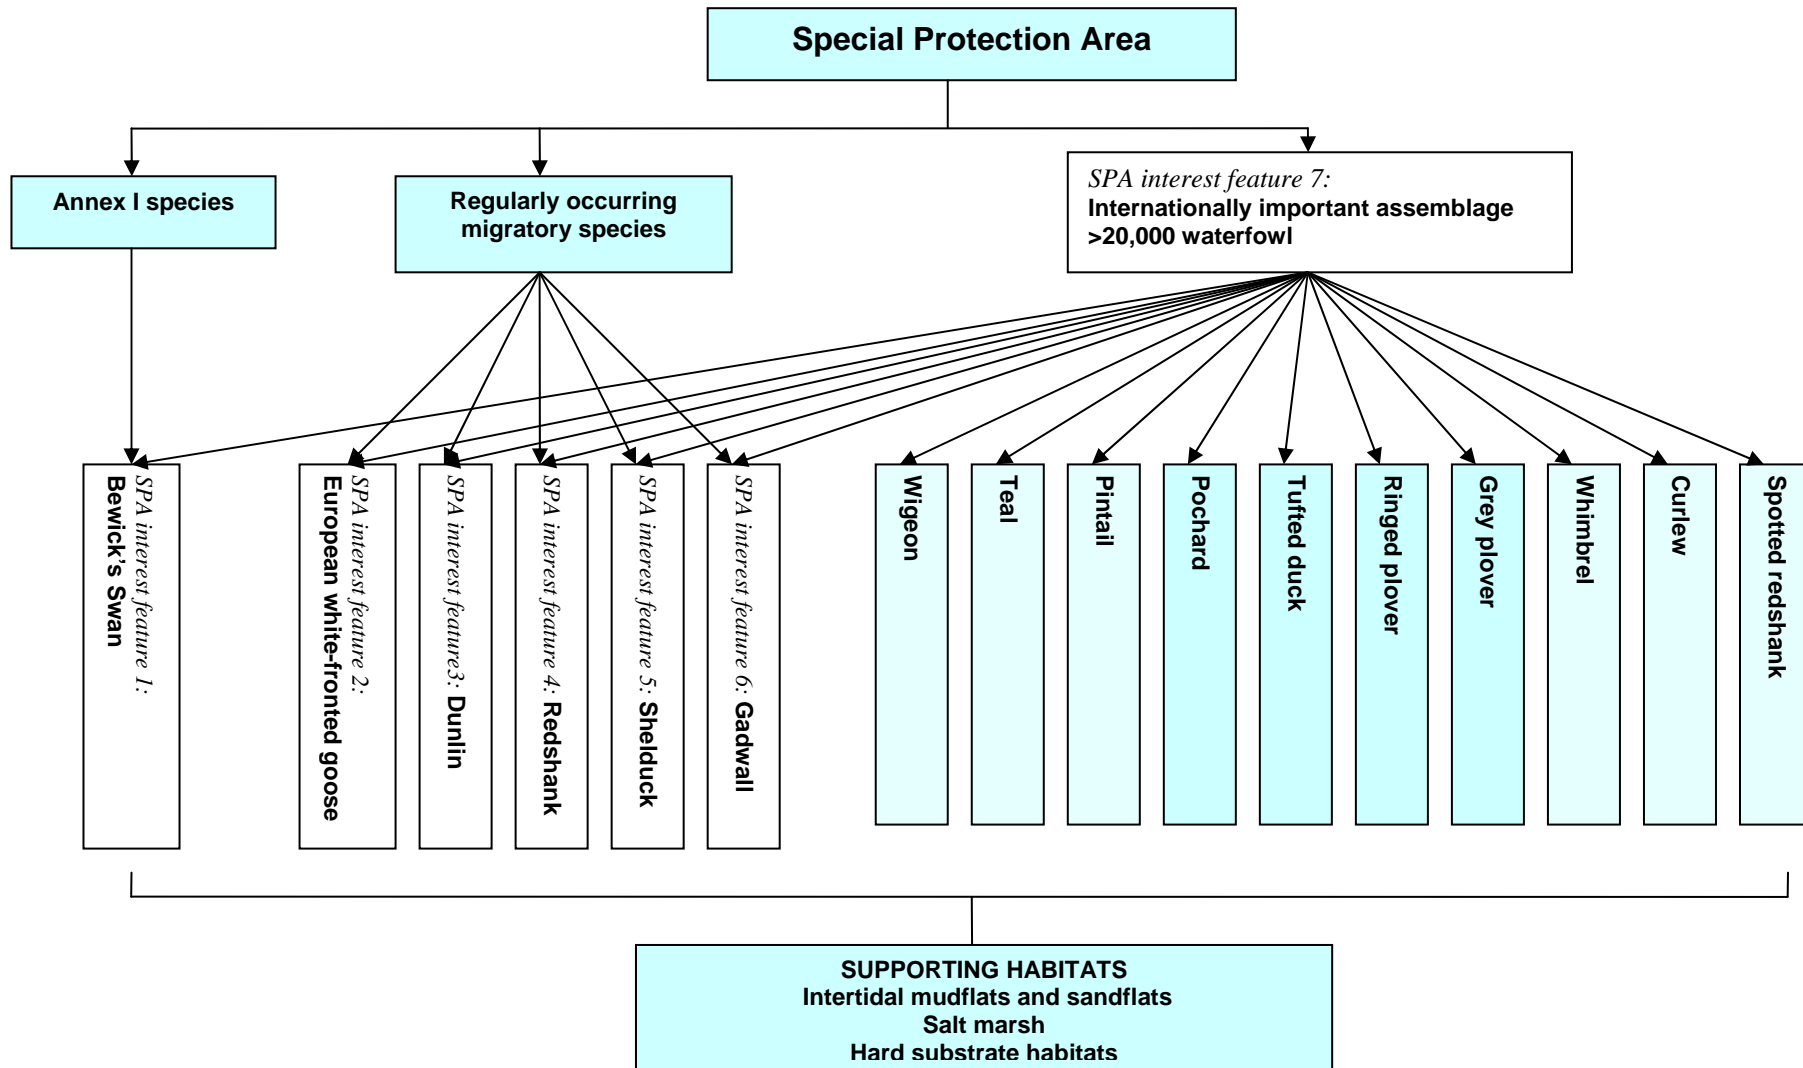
Special Protection Area

Annex I species

Regularly occurring migratory species

SPA interest feature 7:
Internationally important assemblage >20,000 waterfowl

SPA interest feature 1:
Bewick's Swan

SPA interest feature 2:
European white-fronted goose

SPA interest feature3: Dunlin

SPA interest feature 4: Redshank

SPA interest feature 5: Shelduck

SPA interest feature 6: Gadwall

Wigeon

Teal

Pintail

Pochard

Tufted duck

Ringed plover

Grey plover

Whimbrel

Curlew

Spotted redshank

SUPPORTING HABITATS
Intertidal mudflats and sandflats
Salt marsh
Hard substrate habitats